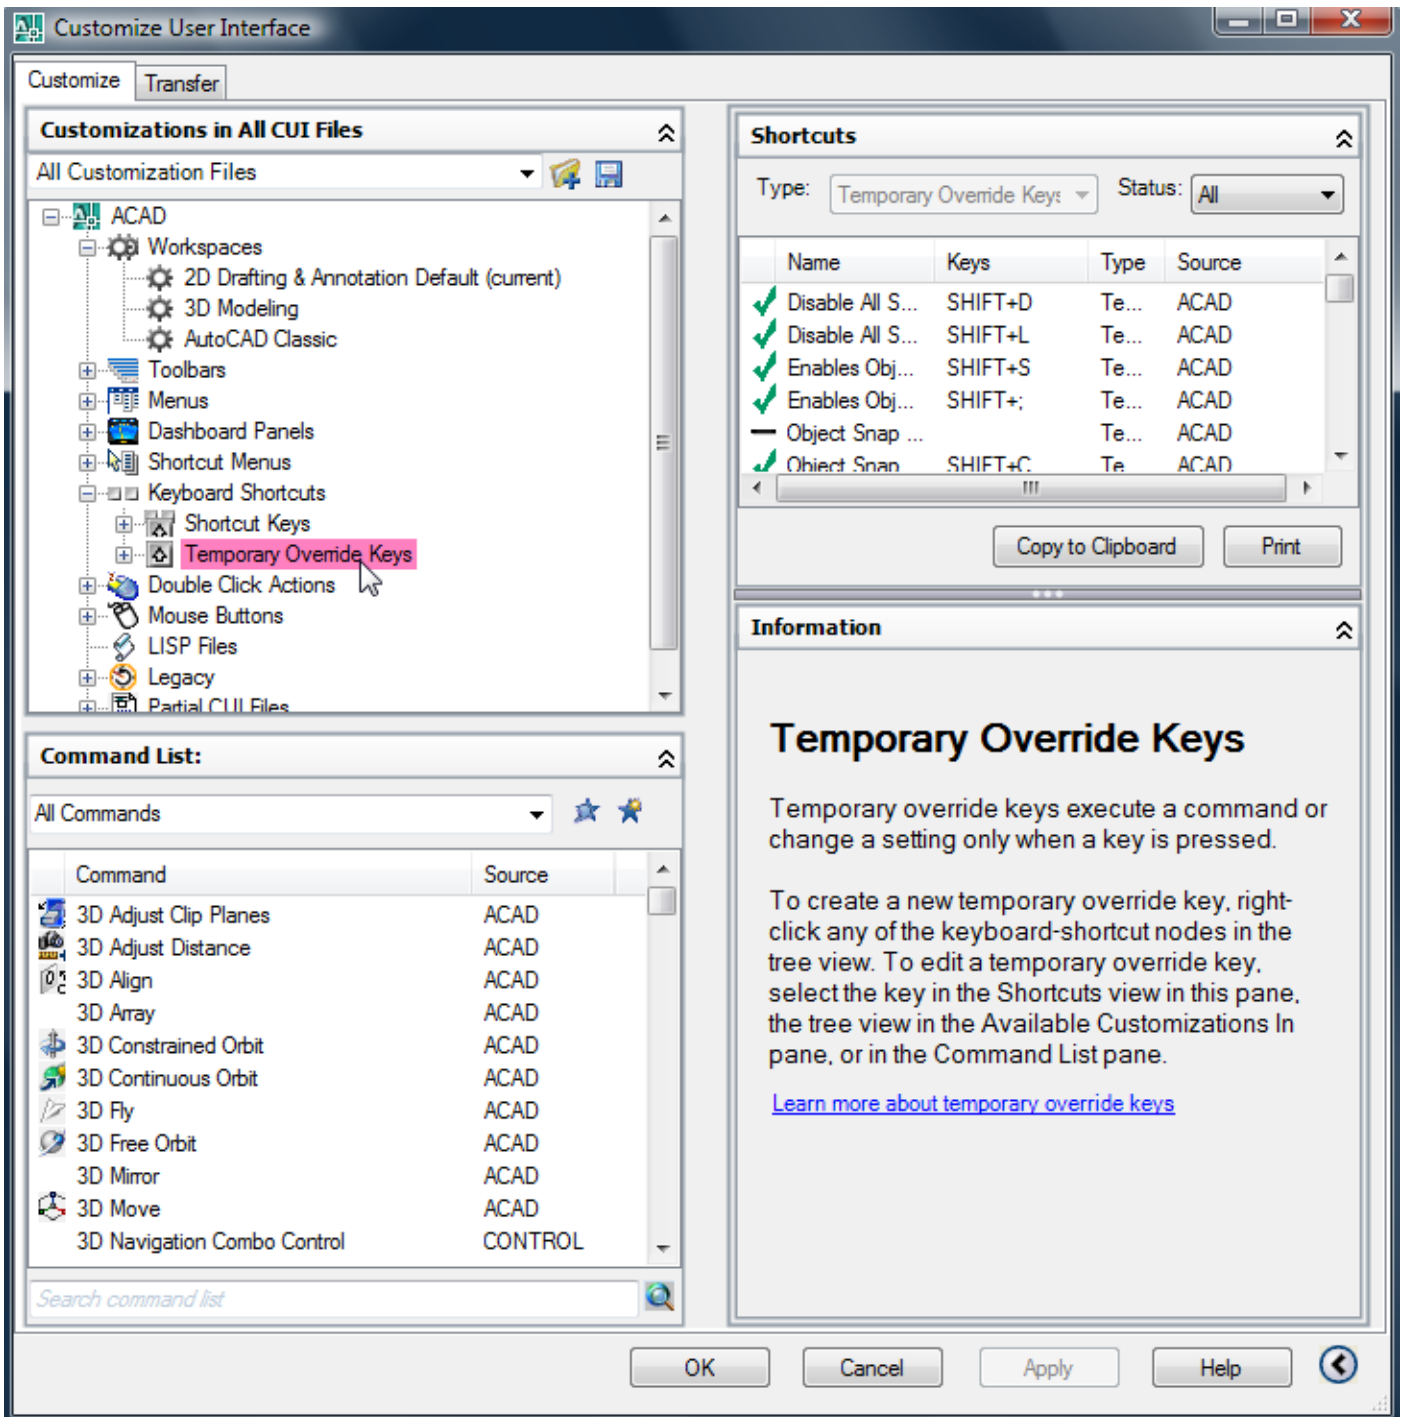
Customize User Interface

Customize Transfer

Customizations in All CUI Files

All Customization Files

ACAD
Workspaces
2D Drafting & Annotation Default (current)
3D Modeling
AutoCAD Classic
Toolbars
Menus
Dashboard Panels
Shortcut Menus
Keyboard Shortcuts
Shortcut Keys
Temporary Override Keys
Double Click Actions
Mouse Buttons
LISP Files
Legacy
Partial CUI Files

Command List:

All Commands

| Command | Source |
|---|---|
| 3D Adjust Clip Planes | ACAD |
| 3D Adjust Distance | ACAD |
| 3D Align | ACAD |
| 3D Array | ACAD |
| 3D Constrained Orbit | ACAD |
| 3D Continuous Orbit | ACAD |
| 3D Fly | ACAD |
| 3D Free Orbit | ACAD |
| 3D Mirror | ACAD |
| 3D Move | ACAD |
| 3D Navigation Combo Control | CONTROL |

Search command list

Shortcuts

Type: Temporary Override Keys Status: All

| Name | Keys | Type | Source |
|---|---|---|---|
| Disable All S... | SHIFT+D | Te... | ACAD |
| Disable All S... | SHIFT+L | Te... | ACAD |
| Enables Obj... | SHIFT+S | Te... | ACAD |
| Enables Obj... | SHIFT+; | Te... | ACAD |
| Object Snap ... | | Te... | ACAD |
| Object Snap | SHIFT+C | Te | ACAD |

Copy to Clipboard Print

Information

Temporary Override Keys

Temporary override keys execute a command or change a setting only when a key is pressed.

To create a new temporary override key, right-click any of the keyboard-shortcut nodes in the tree view. To edit a temporary override key, select the key in the Shortcuts view in this pane, the tree view in the Available Customizations In pane, or in the Command List pane.

Learn more about temporary override keys

OK Cancel Apply Help